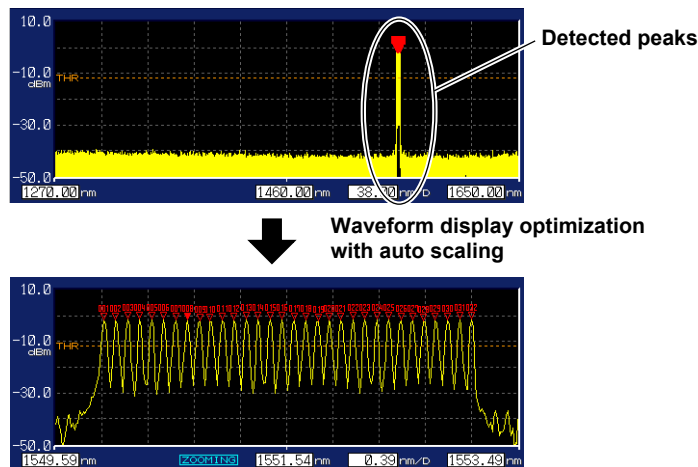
10.0

-10.0 dBm

THR

-30.0

-50.0

1270.00 nm

1460.00 nm

38.00 nm/D

1650.00 nm

Detected peaks

Waveform display optimization with auto scaling

10.0

-10.0 dBm

THR

-30.0

-50.0

1549.59 nm

ZOOMING

1551.54 nm

0.39 nm/D

1553.49 nm